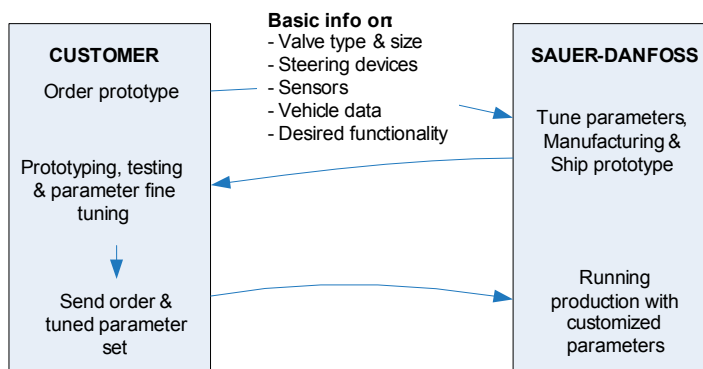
CUSTOMER

Order prototype

Prototyping, testing & parameter fine tuning

Send order & tuned parameter set

Basic info on
- Valve type & size
- Steering devices
- Sensors
- Vehicle data
- Desired functionality

SAUER-DANFOSS

Tune parameters, Manufacturing & Ship prototype

Running production with customized parameters